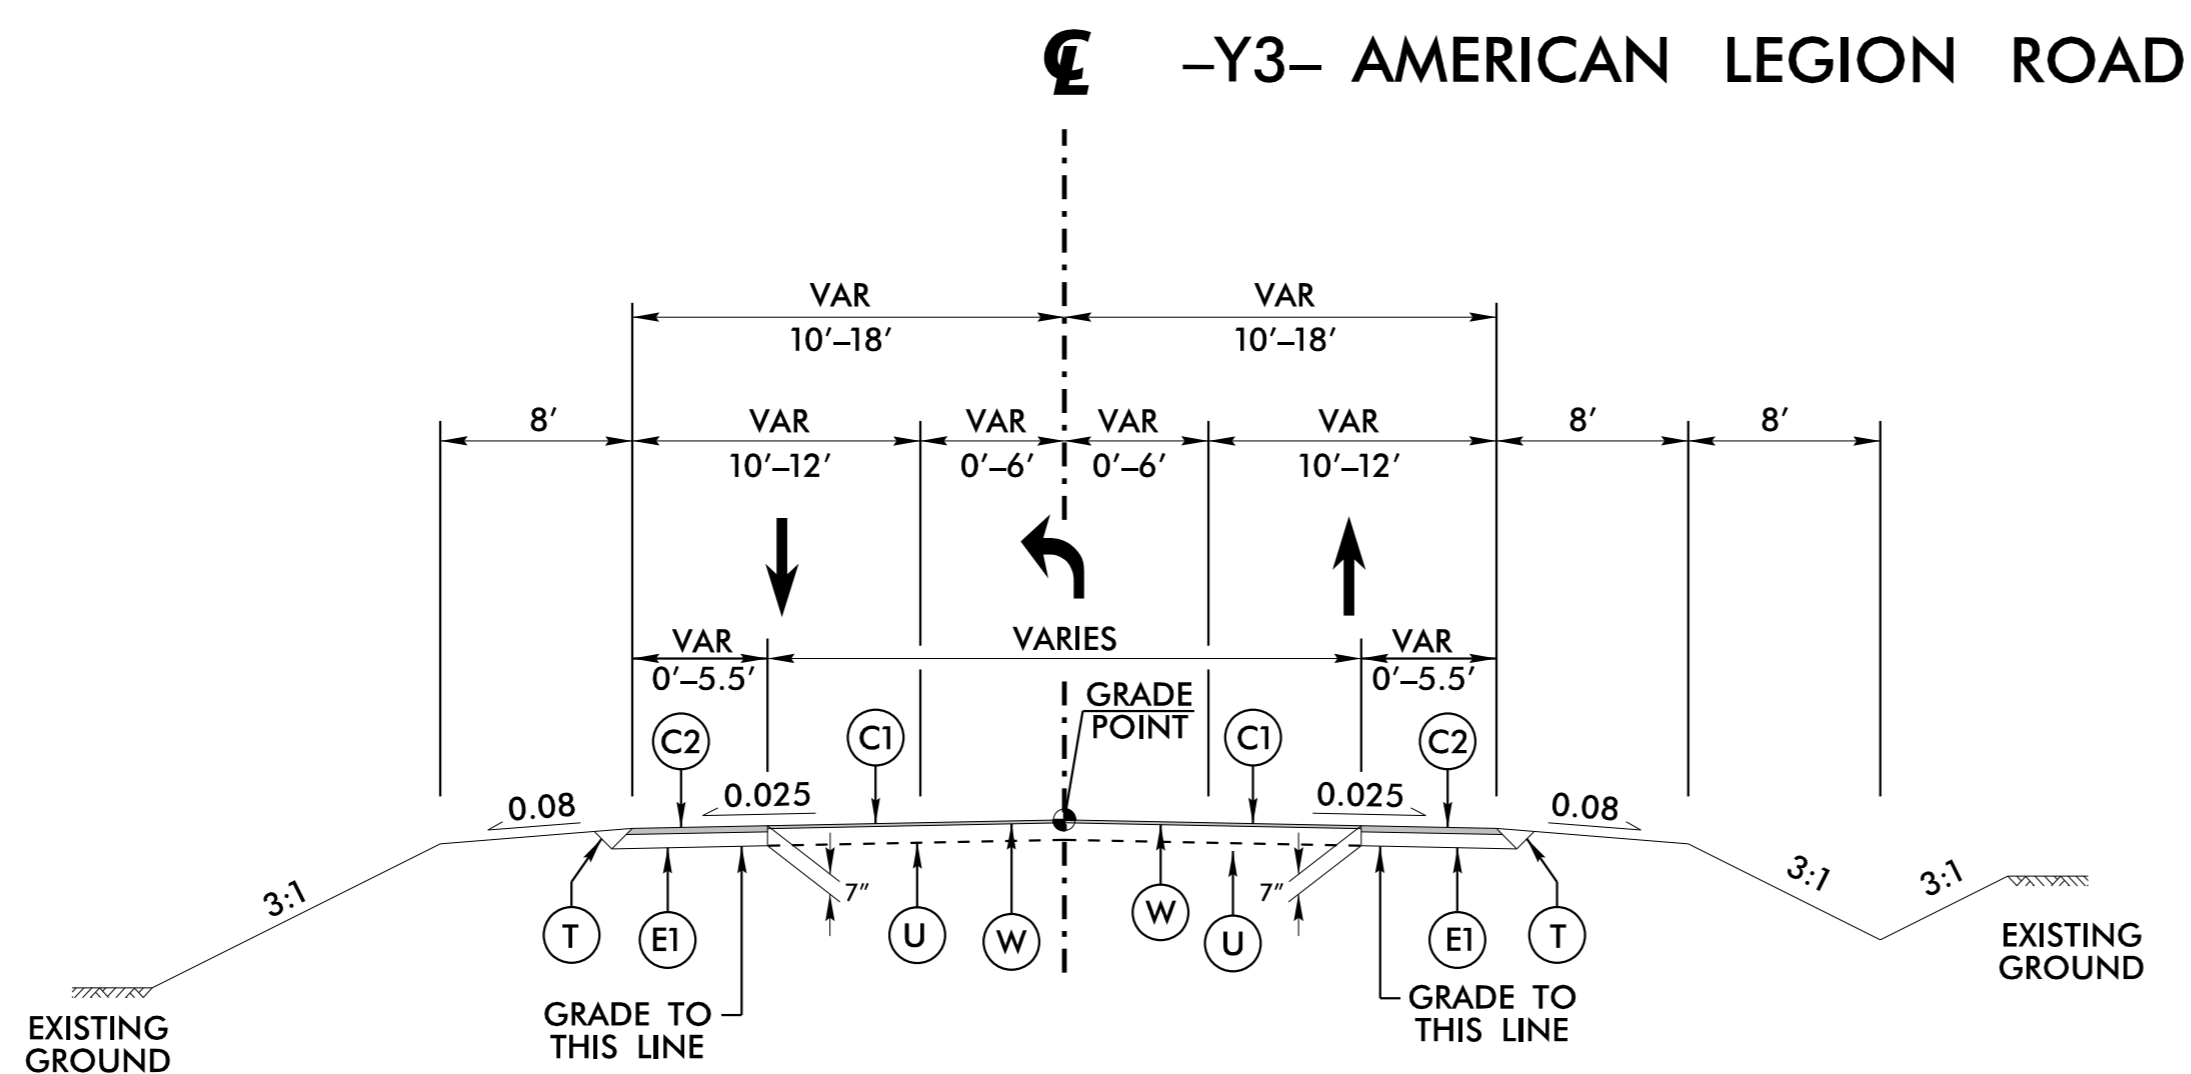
℄ –Y3– AMERICAN LEGION ROAD

VAR
10′–18′

VAR
10′–18′

8′

VAR
10′–12′

VAR
0′–6′

VAR
0′–6′

VAR
10′–12′

8′

8′

VAR
0′–5.5′

VARIES

VAR
0′–5.5′

GRADE POINT

C2

C1

C1

C2

0.08

0.025

0.025

0.08

7″

7″

3:1

3:1

3:1

T

E1

U

W

W

U

E1

T

EXISTING GROUND

GRADE TO THIS LINE

GRADE TO THIS LINE

EXISTING GROUND